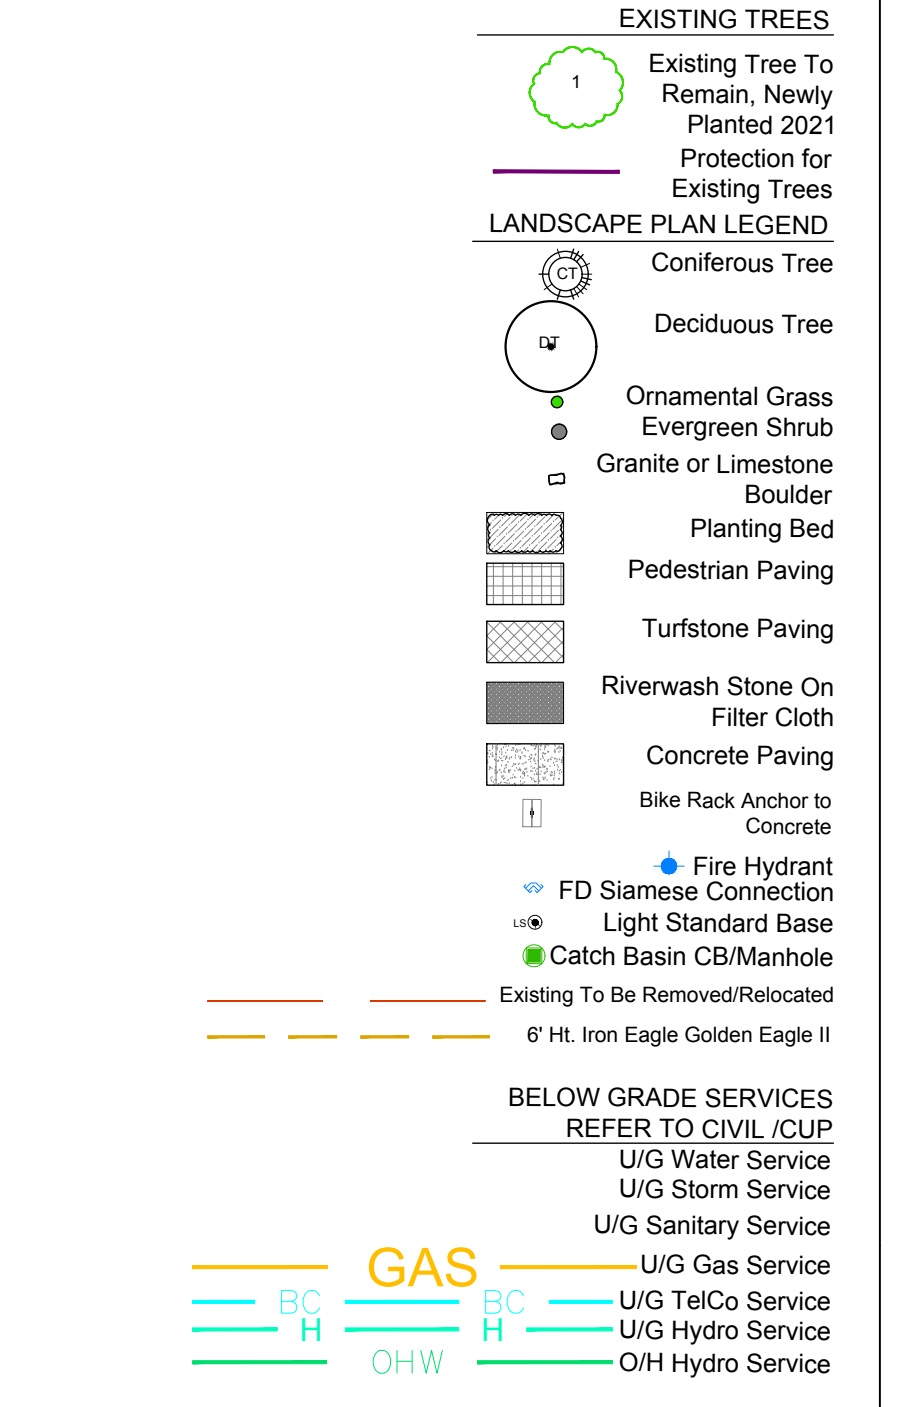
EXISTING TREES

1

Existing Tree To Remain, Newly Planted 2021

Protection for Existing Trees

LANDSCAPE PLAN LEGEND

CT

Coniferous Tree

DT

Deciduous Tree

Ornamental Grass

Evergreen Shrub

Granite or Limestone Boulder

Planting Bed

Pedestrian Paving

Turfstone Paving

Riverwash Stone On Filter Cloth

Concrete Paving

Bike Rack Anchor to Concrete

Fire Hydrant

FD Siamese Connection

LS

Light Standard Base

Catch Basin CB/Manhole

Existing To Be Removed/Relocated

6' Ht. Iron Eagle Golden Eagle II

BELOW GRADE SERVICES REFER TO CIVIL /CUP

U/G Water Service

U/G Storm Service

U/G Sanitary Service

GAS

U/G Gas Service

BC BC

U/G TelCo Service

H H

U/G Hydro Service

OHW

O/H Hydro Service